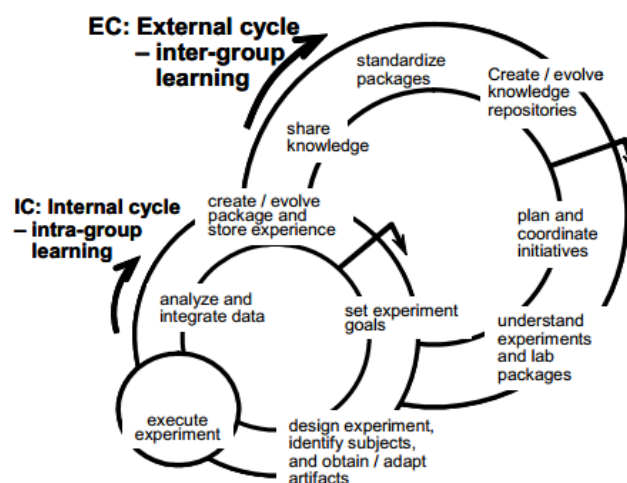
EC: External cycle – inter-group learning

standardize packages

Create / evolve knowledge repositories

share knowledge

IC: Internal cycle – intra-group learning

create / evolve package and store experience

plan and coordinate initiatives

analyze and integrate data

set experiment goals

understand experiments and lab packages

execute experiment

design experiment, identify subjects, and obtain / adapt artifacts